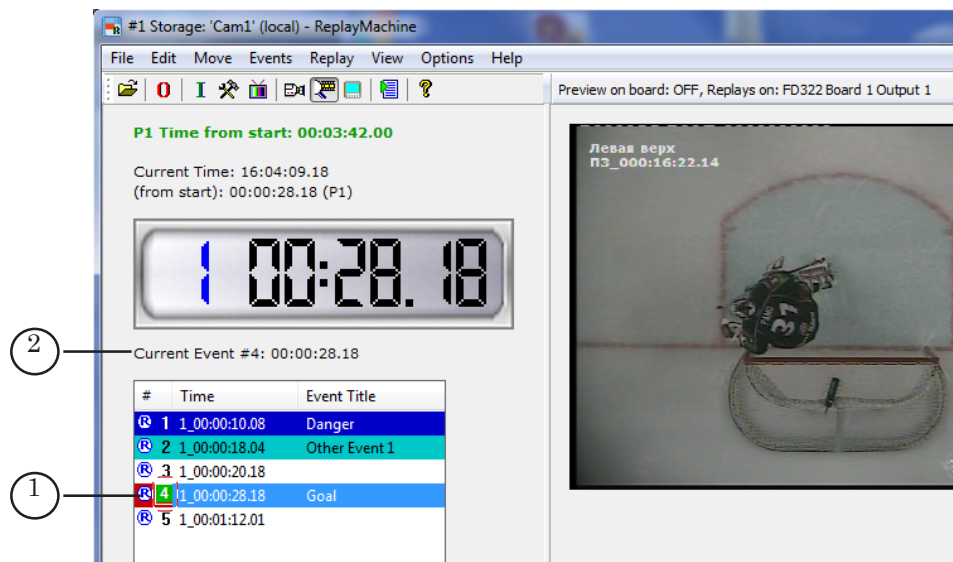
#1 Storage: 'Cam1' (local) - ReplayMachine

File Edit Move Events Replay View Options Help

Preview on board: OFF, Replays on: FD322 Board 1 Output 1

P1 Time from start: 00:03:42.00

Current Time: 16:04:09.18
(from start): 00:00:28.18 (P1)

1 00:28. 18

Current Event #4: 00:00:28.18

| # | Time | Event Title |
|---|---|---|
| 1 | 1_00:00:10.08 | Danger |
| 2 | 1_00:00:18.04 | Other Event 1 |
| 3 | 1_00:00:20.18 | |
| 4 | 1_00:00:28.18 | Goal |
| 5 | 1_00:01:12.01 | |

Левая верх
ПЗ_000:16:22.14

2

1